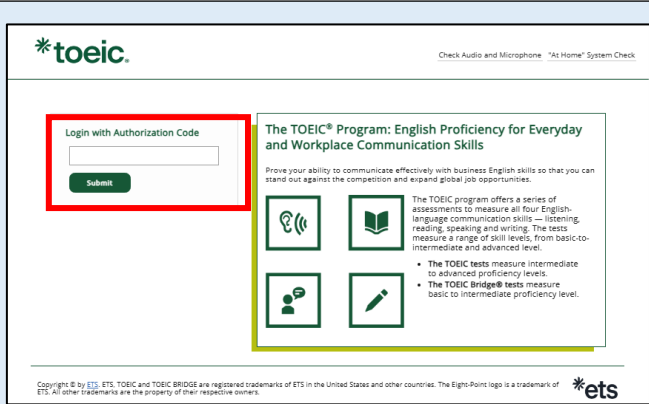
*toeic.

Check Audio and Microphone "At Home" System Check

Login with Authorization Code

Submit

The TOEIC® Program: English Proficiency for Everyday and Workplace Communication Skills

Prove your ability to communicate effectively with business English skills so that you can stand out against the competition and expand global job opportunities.

The TOEIC program offers a series of assessments to measure all four English-language communication skills — listening, reading, speaking and writing. The tests measure a range of skill levels, from basic-to-intermediate and advanced level.

- **The TOEIC tests** measure intermediate to advanced proficiency levels.
- **The TOEIC Bridge® tests** measure basic to intermediate proficiency level.

Copyright © by ETS. ETS, TOEIC and TOEIC BRIDGE are registered trademarks of ETS in the United States and other countries. The Eight-Point logo is a trademark of ETS. All other trademarks are the property of their respective owners.

*ets